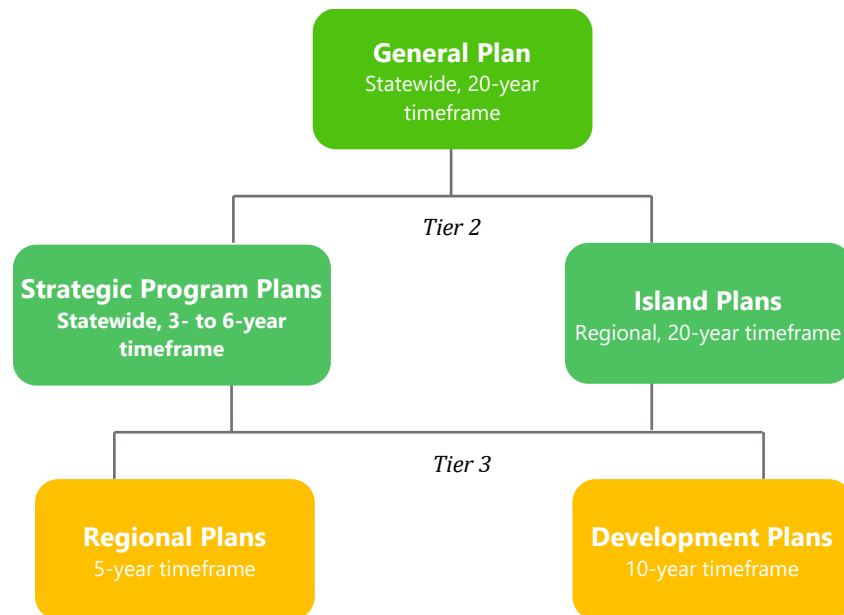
General Plan
Statewide, 20-year timeframe

Tier 2

Strategic Program Plans
Statewide, 3- to 6-year timeframe

Island Plans
Regional, 20-year timeframe

Tier 3

Regional Plans
5-year timeframe

Development Plans
10-year timeframe